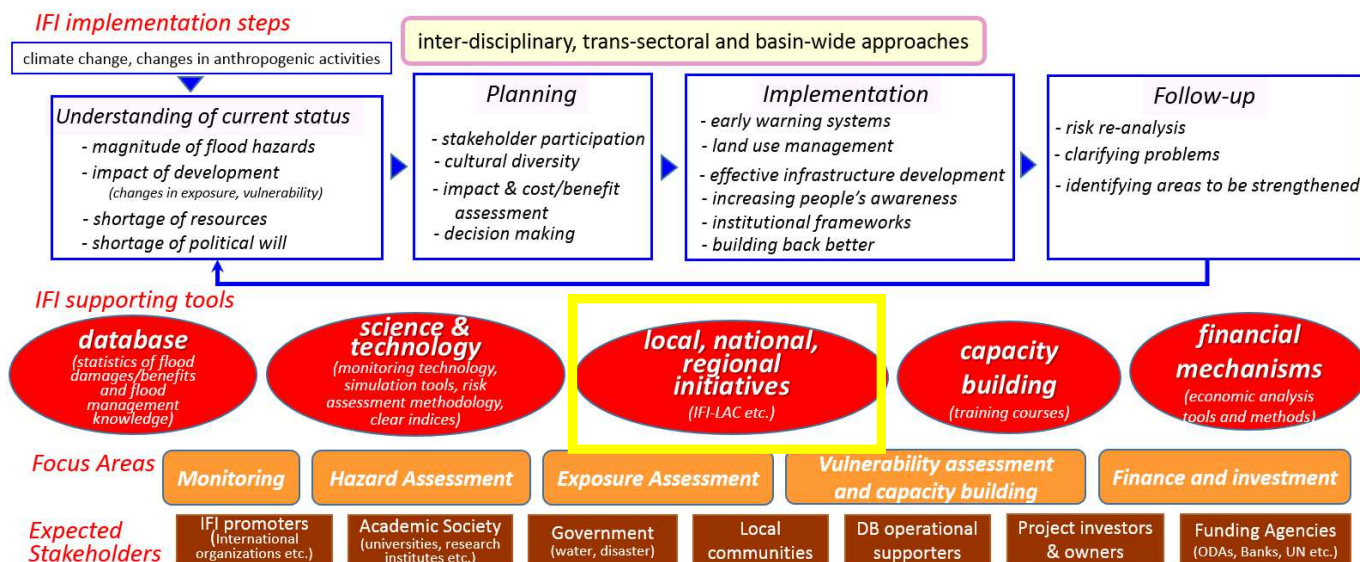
IFI implementation steps

climate change, changes in anthropogenic activities

inter-disciplinary, trans-sectoral and basin-wide approaches

Understanding of current status
- magnitude of flood hazards
- impact of development (changes in exposure, vulnerability)
- shortage of resources
- shortage of political will

Planning
- stakeholder participation
- cultural diversity
- impact & cost/benefit assessment
- decision making

Implementation
- early warning systems
- land use management
- effective infrastructure development
- increasing people's awareness
- institutional frameworks
- building back better

Follow-up
- risk re-analysis
- clarifying problems
- identifying areas to be strengthened

IFI supporting tools

database (statistics of flood damages/benefits and flood management knowledge)

science & technology (monitoring technology, simulation tools, risk assessment methodology, clear indices)

local, national, regional initiatives (IFI-LAC etc.)

capacity building (training courses)

financial mechanisms (economic analysis tools and methods)

Focus Areas

Monitoring

Hazard Assessment

Exposure Assessment

Vulnerability assessment and capacity building

Finance and investment

Expected Stakeholders

IFI promoters (International organizations etc.)

Academic Society (universities, research institutes etc.)

Government (water, disaster)

Local communities

DB operational supporters

Project investors & owners

Funding Agencies (ODAs, Banks, UN etc.)